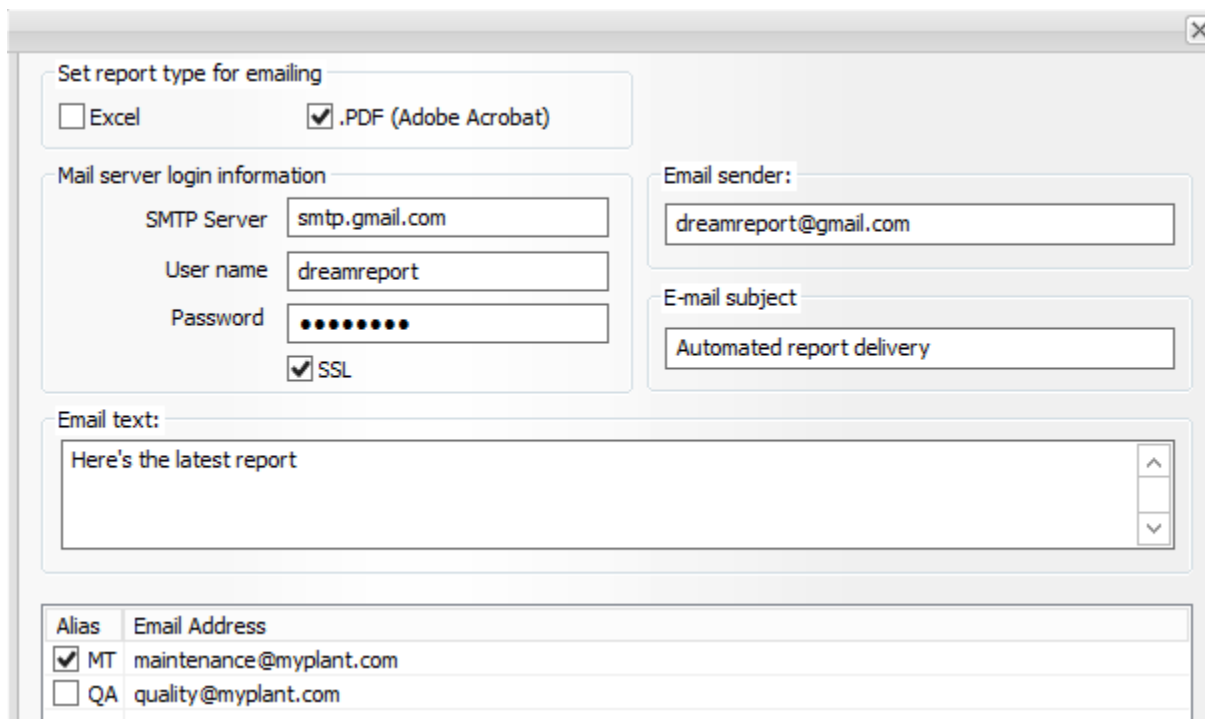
Set report type for emailing

Excel

.PDF (Adobe Acrobat)

Mail server login information

SMTP Server smtp.gmail.com

User name dreamreport

Password ••••••••

SSL

Email sender:

dreamreport@gmail.com

E-mail subject

Automated report delivery

Email text:

Here's the latest report

| Alias | Email Address |
|---|---|
| MT | maintenance@myplant.com |
| QA | quality@myplant.com |